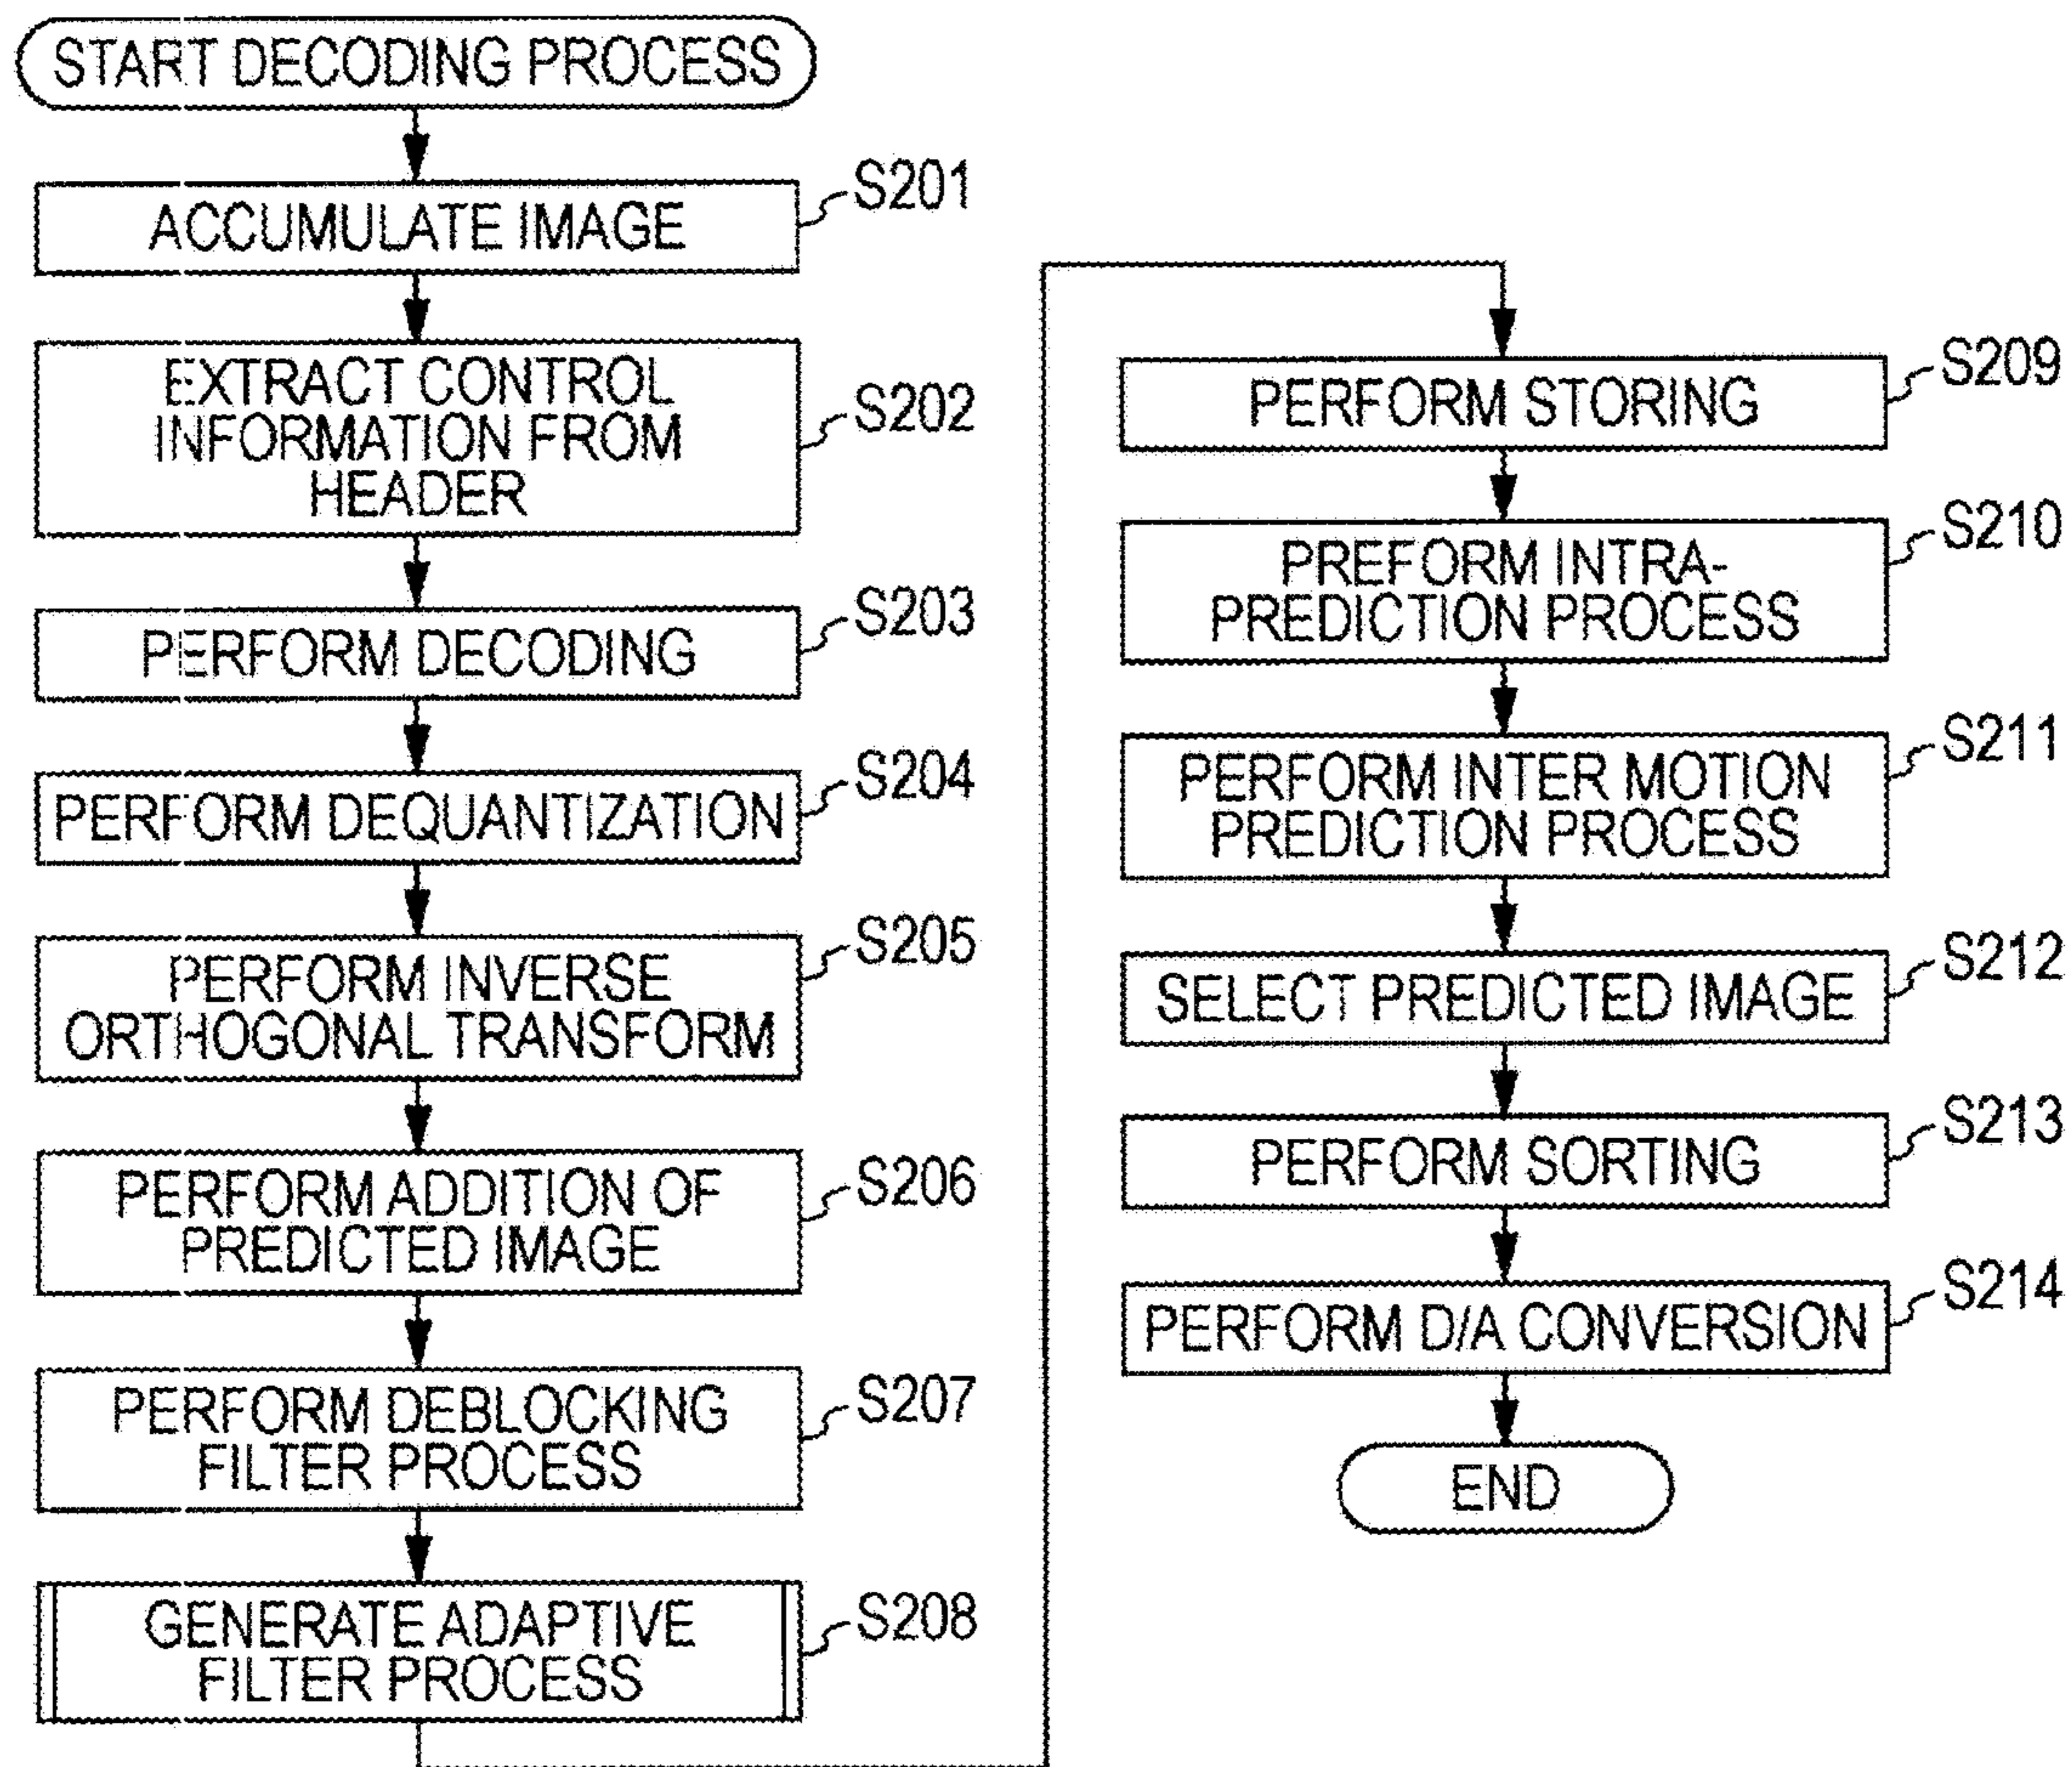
START DECODING PROCESS

ACCUMULATE IMAGE S201

EXTRACT CONTROL INFORMATION FROM HEADER S202

PERFORM DECODING S203

PERFORM DEQUANTIZATION S204

PERFORM INVERSE ORTHOGONAL TRANSFORM S205

PERFORM ADDITION OF PREDICTED IMAGE S206

PERFORM DEBLOCKING FILTER PROCESS S207

GENERATE ADAPTIVE FILTER PROCESS S208

PERFORM STORING S209

PREFORM INTRA-PREDICTION PROCESS S210

PERFORM INTER MOTION PREDICTION PROCESS S211

SELECT PREDICTED IMAGE S212

PERFORM SORTING S213

PERFORM D/A CONVERSION S214

END